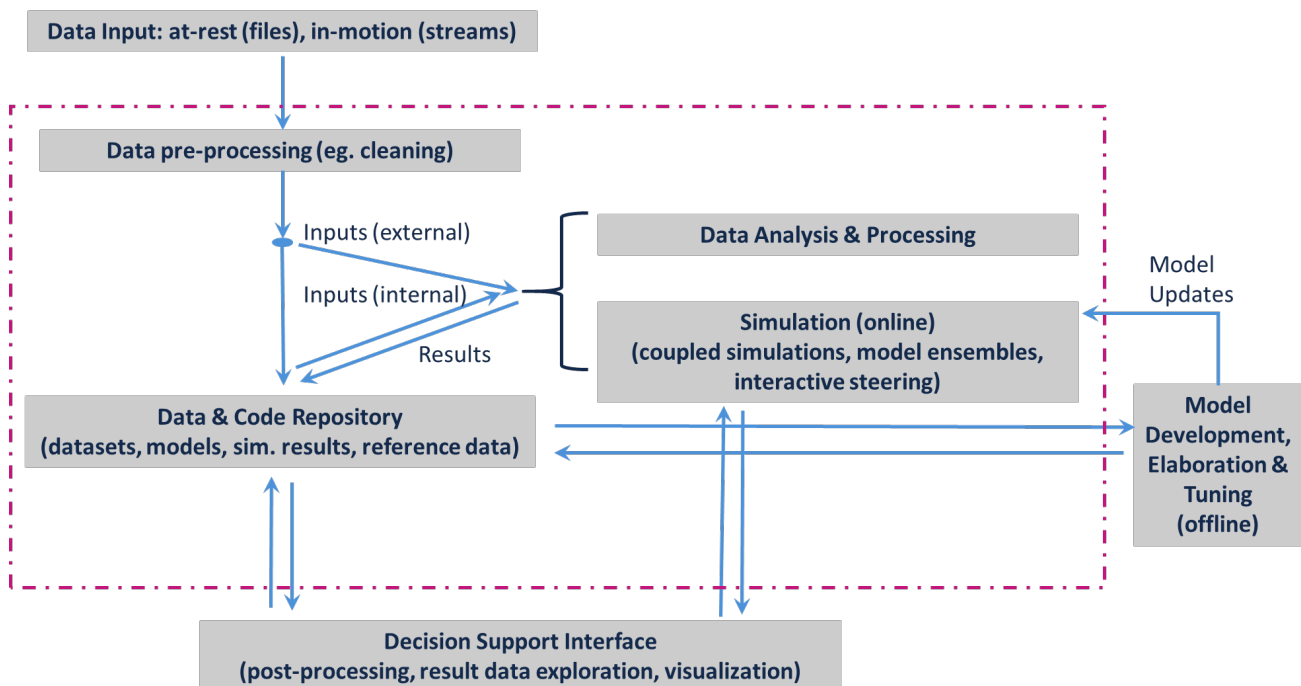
Data Input: at-rest (files), in-motion (streams)

Data pre-processing (eg. cleaning)

Inputs (external)

Inputs (internal)

Results

Data Analysis & Processing

Simulation (online)
(coupled simulations, model ensembles, interactive steering)

Model Updates

Data & Code Repository
(datasets, models, sim. results, reference data)

Model Development, Elaboration & Tuning
(offline)

Decision Support Interface
(post-processing, result data exploration, visualization)